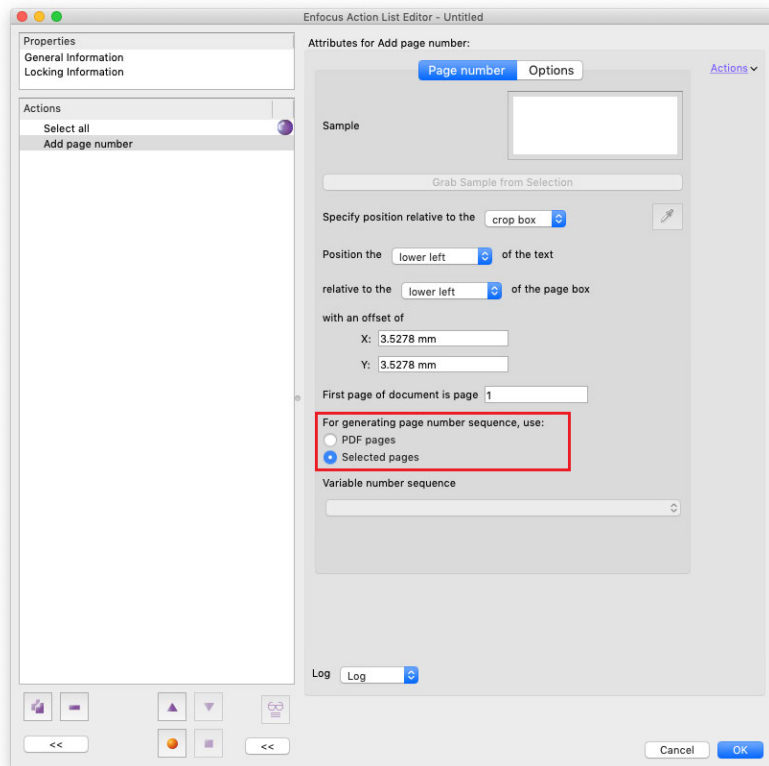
Enfocus Action List Editor - Untitled

Properties
General Information
Locking Information

Actions
Select all
Add page number

Attributes for Add page number:

Page number | Options

Actions

Sample

Grab Sample from Selection

Specify position relative to the crop box

Position the lower left of the text

relative to the lower left of the page box

with an offset of
X: 3.5278 mm
Y: 3.5278 mm

First page of document is page 1

For generating page number sequence, use:
PDF pages
Selected pages

Variable number sequence

Log Log

<<
<<

Cancel OK